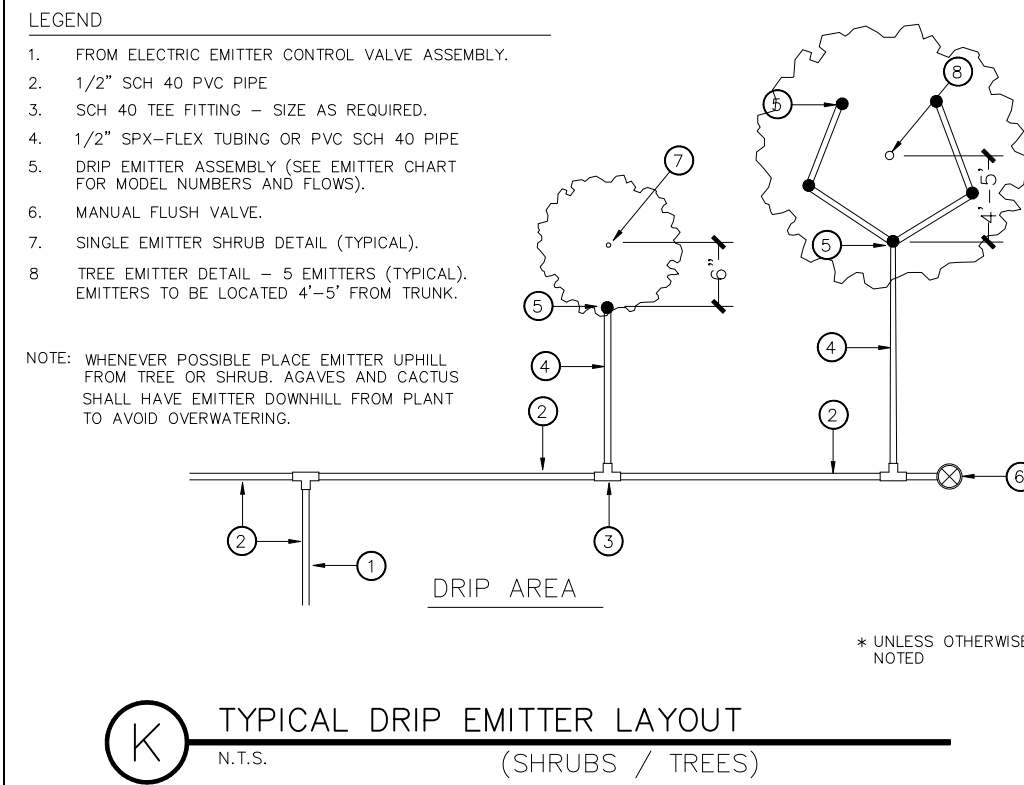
LEGEND

1. FROM ELECTRIC EMITTER CONTROL VALVE ASSEMBLY.
2. 1/2" SCH 40 PVC PIPE
3. SCH 40 TEE FITTING – SIZE AS REQUIRED.
4. 1/2" SPX–FLEX TUBING OR PVC SCH 40 PIPE
5. DRIP EMITTER ASSEMBLY (SEE EMITTER CHART FOR MODEL NUMBERS AND FLOWS).
6. MANUAL FLUSH VALVE.
7. SINGLE EMITTER SHRUB DETAIL (TYPICAL).
8 TREE EMITTER DETAIL – 5 EMITTERS (TYPICAL). EMITTERS TO BE LOCATED 4'–5' FROM TRUNK.

NOTE: WHENEVER POSSIBLE PLACE EMITTER UPHILL FROM TREE OR SHRUB. AGAVES AND CACTUS SHALL HAVE EMITTER DOWNHILL FROM PLANT TO AVOID OVERWATERING.

7
6"
5
4
2
3
2
1
8
5
4'–5'
5
4
2
6

DRIP AREA

* UNLESS OTHERWISE NOTED

K
TYPICAL DRIP EMITTER LAYOUT
N.T.S.
(SHRUBS / TREES)